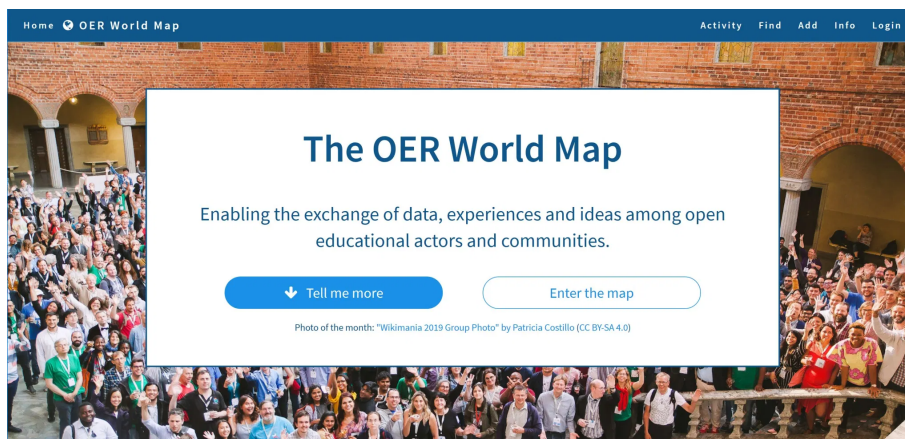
Home OER World Map

Activity Find Add Info Login

The OER World Map

Enabling the exchange of data, experiences and ideas among open educational actors and communities.

Tell me more

Enter the map

Photo of the month: "Wikimania 2019 Group Photo" by Patricia Costillo (CC BY-SA 4.0)